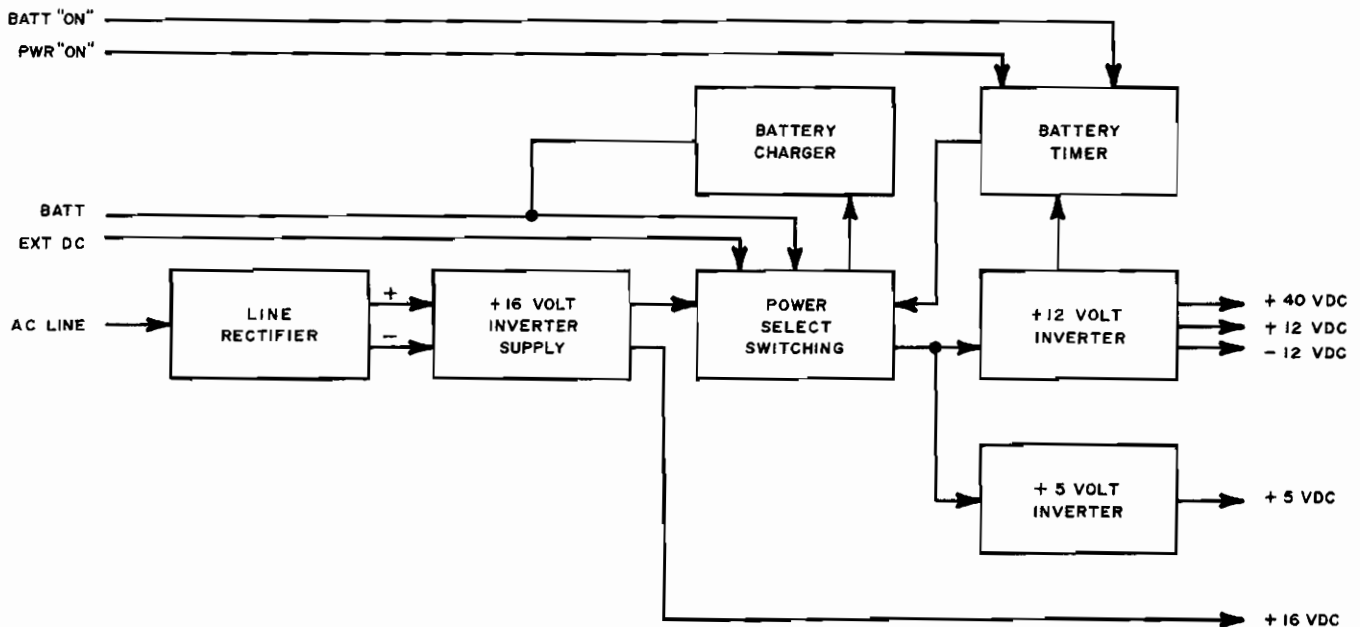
BATT "ON"
PWR "ON"

BATTERY CHARGER

BATTERY TIMER

BATT
EXT DC

AC LINE

LINE RECTIFIER

+
−

+16 VOLT INVERTER SUPPLY

POWER SELECT SWITCHING

+12 VOLT INVERTER

+ 40 VDC
+ 12 VDC
− 12 VDC

+ 5 VOLT INVERTER

+ 5 VDC

+ 16 VDC